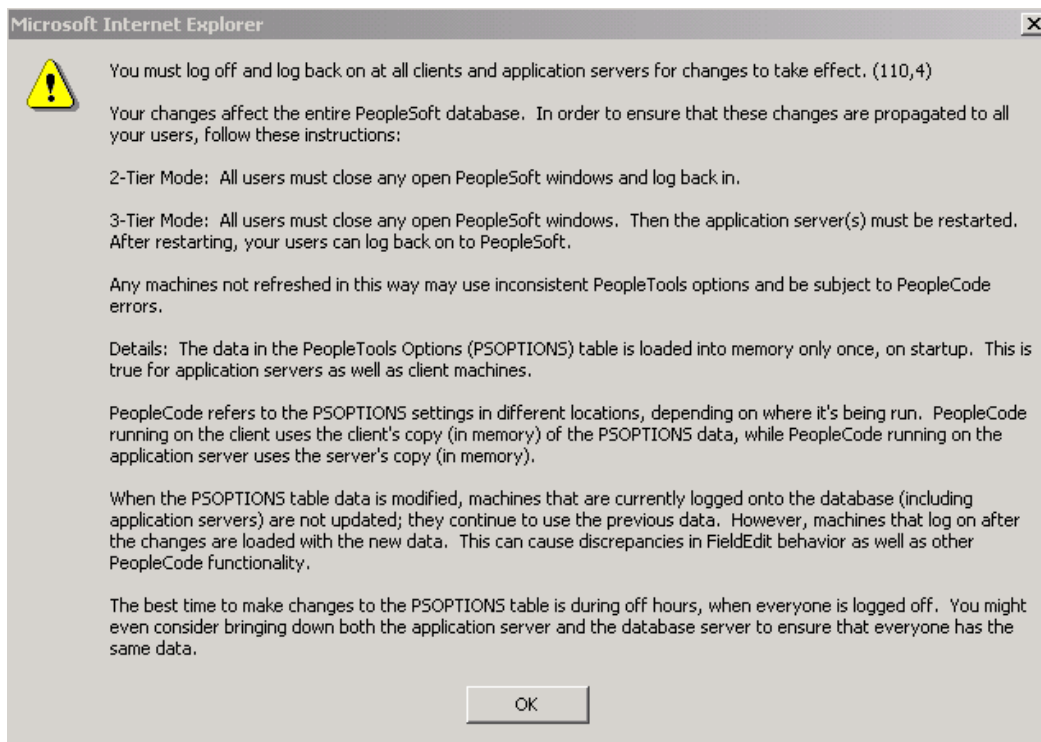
Microsoft Internet Explorer

You must log off and log back on at all clients and application servers for changes to take effect. (110,4)

Your changes affect the entire PeopleSoft database. In order to ensure that these changes are propagated to all your users, follow these instructions:

2-Tier Mode: All users must close any open PeopleSoft windows and log back in.

3-Tier Mode: All users must close any open PeopleSoft windows. Then the application server(s) must be restarted. After restarting, your users can log back on to PeopleSoft.

Any machines not refreshed in this way may use inconsistent PeopleTools options and be subject to PeopleCode errors.

Details: The data in the PeopleTools Options (PSOPTIONS) table is loaded into memory only once, on startup. This is true for application servers as well as client machines.

PeopleCode refers to the PSOPTIONS settings in different locations, depending on where it's being run. PeopleCode running on the client uses the client's copy (in memory) of the PSOPTIONS data, while PeopleCode running on the application server uses the server's copy (in memory).

When the PSOPTIONS table data is modified, machines that are currently logged onto the database (including application servers) are not updated; they continue to use the previous data. However, machines that log on after the changes are loaded with the new data. This can cause discrepancies in FieldEdit behavior as well as other PeopleCode functionality.

The best time to make changes to the PSOPTIONS table is during off hours, when everyone is logged off. You might even consider bringing down both the application server and the database server to ensure that everyone has the same data.

OK